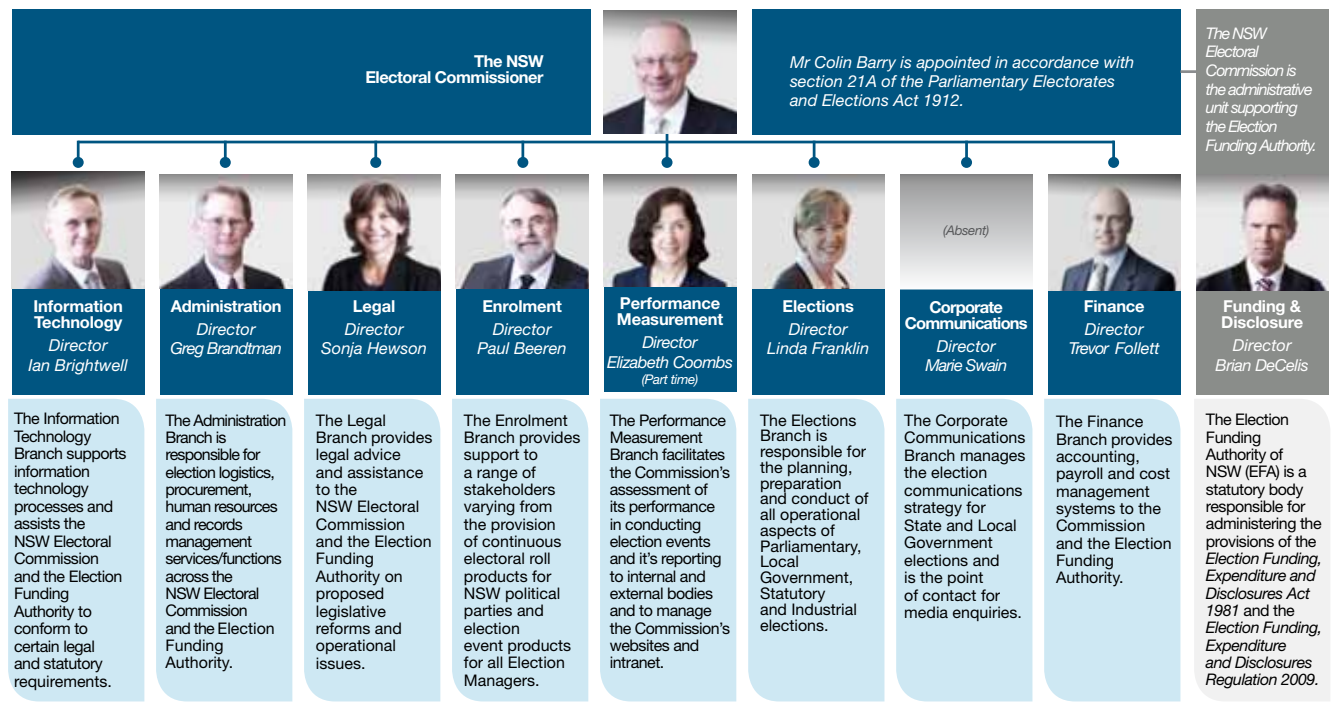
The NSW Electoral Commissioner

Mr Colin Barry is appointed in accordance with section 21A of the Parliamentary Electorates and Elections Act 1912.

The NSW Electoral Commission is the administrative unit supporting the Election Funding Authority.

Information Technology
Director
Ian Brightwell

The Information Technology Branch supports information technology processes and assists the NSW Electoral Commission and the Election Funding Authority to conform to certain legal and statutory requirements.

Administration
Director
Greg Brandtman

The Administration Branch is responsible for election logistics, procurement, human resources and records management services/functions across the NSW Electoral Commission and the Election Funding Authority.

Legal
Director
Sonja Hewson

The Legal Branch provides legal advice and assistance to the NSW Electoral Commission and the Election Funding Authority on proposed legislative reforms and operational issues.

Enrolment
Director
Paul Beeren

The Enrolment Branch provides support to a range of stakeholders varying from the provision of continuous electoral roll products for NSW political parties and election event products for all Election Managers.

Performance Measurement
Director
Elizabeth Coombs
(Part time)

The Performance Measurement Branch facilitates the Commission's assessment of its performance in conducting election events and it's reporting to internal and external bodies and to manage the Commission's websites and intranet.

Elections
Director
Linda Franklin

The Elections Branch is responsible for the planning, preparation and conduct of all operational aspects of Parliamentary, Local Government, Statutory and Industrial elections.

(Absent)

Corporate Communications
Director
Marie Swain

The Corporate Communications Branch manages the election communications strategy for State and Local Government elections and is the point of contact for media enquiries.

Finance
Director
Trevor Follett

The Finance Branch provides accounting, payroll and cost management systems to the Commission and the Election Funding Authority.

Funding & Disclosure
Director
Brian DeCelis

The Election Funding Authority of NSW (EFA) is a statutory body responsible for administering the provisions of the Election Funding, Expenditure and Disclosures Act 1981 and the Election Funding, Expenditure and Disclosures Regulation 2009.